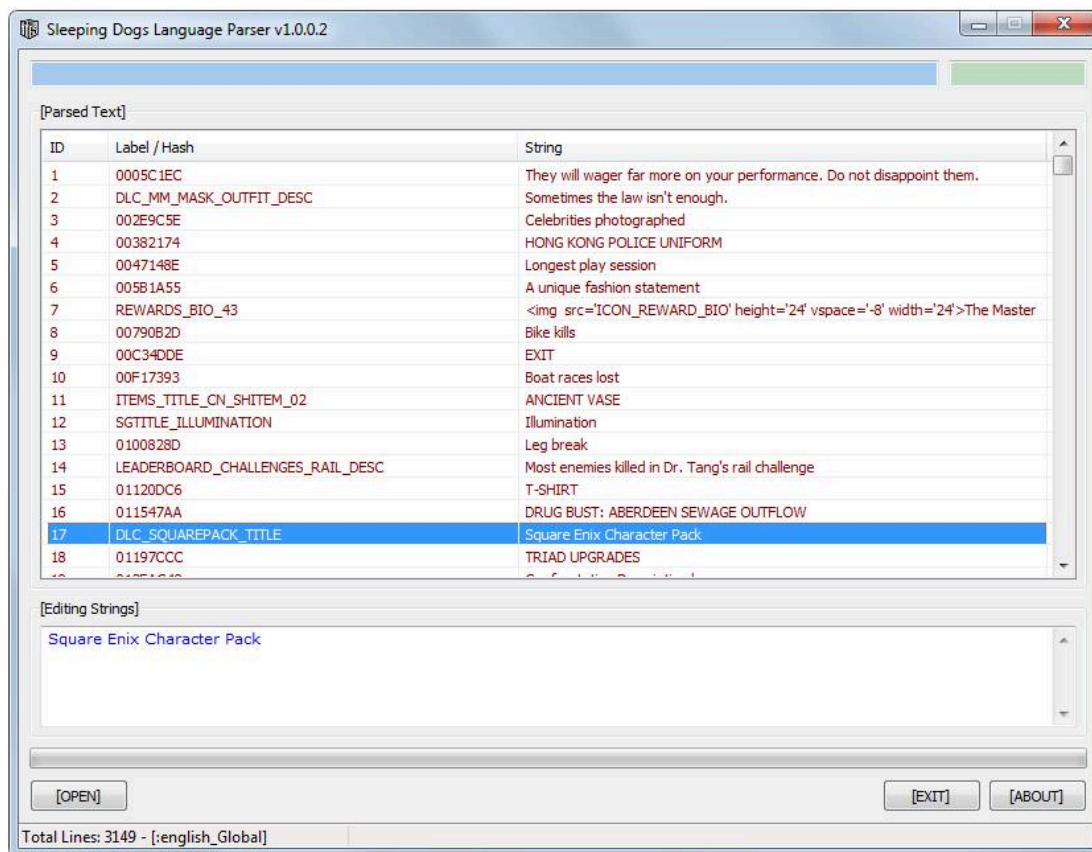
Sleeping Dogs Language Parser v1.0.0.2

[Parsed Text]

| ID | Label / Hash | String |
|---|---|---|
| 1 | 0005C1EC | They will wager far more on your performance. Do not disappoint them. |
| 2 | DLC_MM_MASK_OUTFIT_DESC | Sometimes the law isn't enough. |
| 3 | 002E9C5E | Celebrities photographed |
| 4 | 00382174 | HONG KONG POLICE UNIFORM |
| 5 | 0047148E | Longest play session |
| 6 | 005B1A55 | A unique fashion statement |
| 7 | REWARDS_BIO_43 | <img src='ICON_REWARD_BIO' height='24' vspace='-8' width='24'>The Master |
| 8 | 00790B2D | Bike kills |
| 9 | 00C34DDE | EXIT |
| 10 | 00F17393 | Boat races lost |
| 11 | ITEMS_TITLE_CN_SHITEM_02 | ANCIENT VASE |
| 12 | SGTITLE_ILLUMINATION | Illumination |
| 13 | 0100828D | Leg break |
| 14 | LEADERBOARD_CHALLENGES_RAIL_DESC | Most enemies killed in Dr. Tang's rail challenge |
| 15 | 01120DC6 | T-SHIRT |
| 16 | 011547AA | DRUG BUST: ABERDEEN SEWAGE OUTFLOW |
| 17 | DLC_SQUAREPACK_TITLE | Square Enix Character Pack |
| 18 | 01197CCC | TRIAD UPGRADES |
| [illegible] | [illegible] | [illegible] |

[Editing Strings]

Square Enix Character Pack

[OPEN]

[EXIT] [ABOUT]

Total Lines: 3149 - [:english_Global]